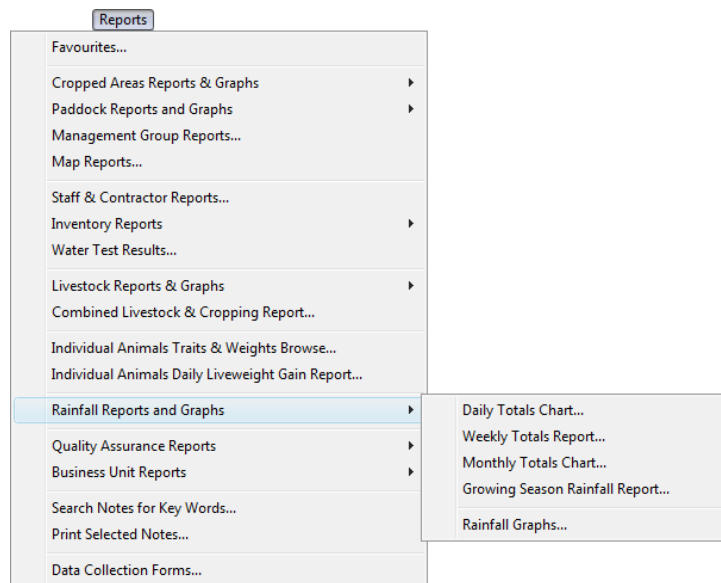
Reports

Favourites...

Cropped Areas Reports & Graphs
Paddock Reports and Graphs
Management Group Reports...
Map Reports...

Staff & Contractor Reports...
Inventory Reports
Water Test Results...

Livestock Reports & Graphs
Combined Livestock & Cropping Report...

Individual Animals Traits & Weights Browse...
Individual Animals Daily Liveweight Gain Report...

Rainfall Reports and Graphs

Quality Assurance Reports
Business Unit Reports

Search Notes for Key Words...
Print Selected Notes...

Data Collection Forms...

Daily Totals Chart...
Weekly Totals Report...
Monthly Totals Chart...
Growing Season Rainfall Report...

Rainfall Graphs...